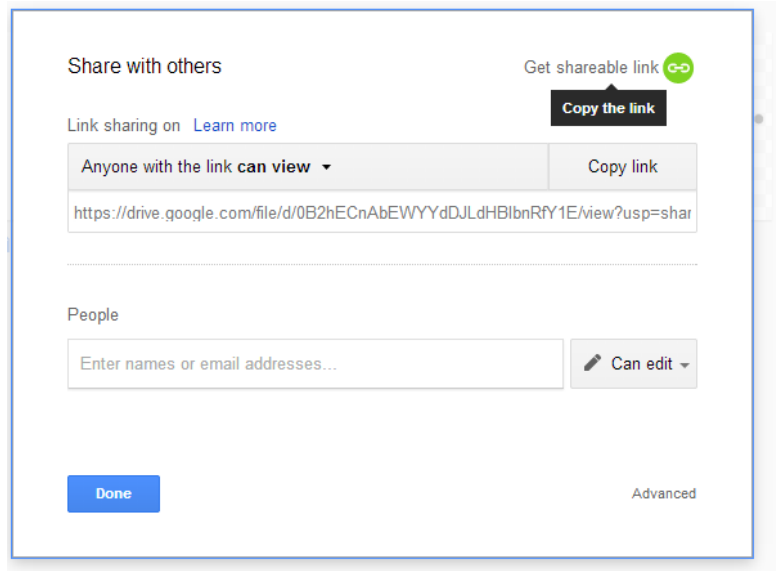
Share with others

Get shareable link

Copy the link

Link sharing on Learn more

Anyone with the link **can view**

Copy link

https://drive.google.com/file/d/0B2hECnAbEWYYdDJLdHBIbnRfY1E/view?usp=shar

People

Enter names or email addresses...

Can edit

Done

Advanced